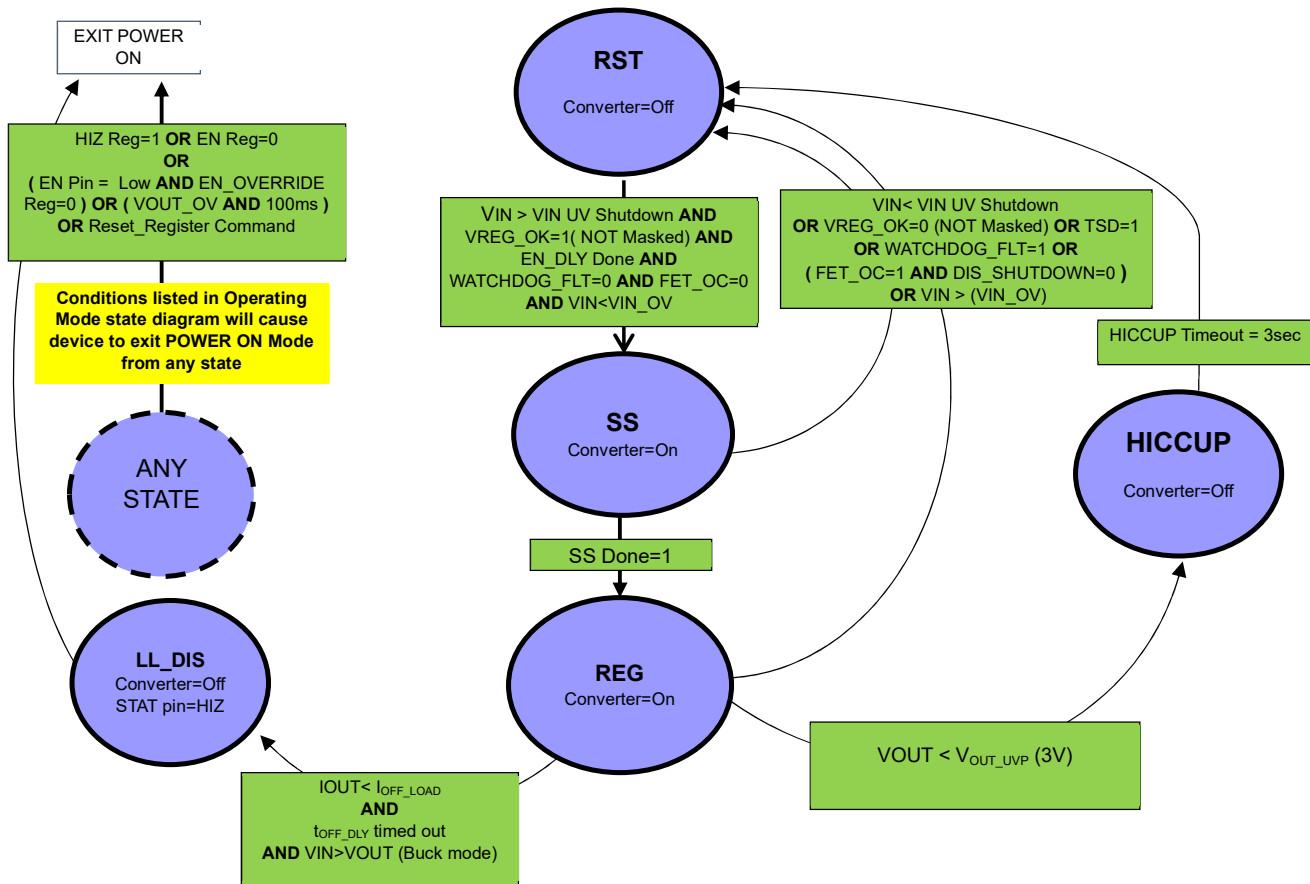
EXIT POWER ON

HIZ Reg=1 OR EN Reg=0
OR
( EN Pin = Low AND EN_OVERRIDE Reg=0 ) OR ( VOUT_OV AND 100ms )
OR Reset_Register Command

Conditions listed in Operating Mode state diagram will cause device to exit POWER ON Mode from any state

ANY STATE

LL_DIS
Converter=Off
STAT pin=HIZ

RST
Converter=Off

VIN > VIN UV Shutdown AND VREG_OK=1( NOT Masked) AND EN_DLY Done AND WATCHDOG_FLT=0 AND FET_OC=0 AND VIN<VIN_OV

VIN< VIN UV Shutdown
OR VREG_OK=0 (NOT Masked) OR TSD=1
OR WATCHDOG_FLT=1 OR
( FET_OC=1 AND DIS_SHUTDOWN=0 )
OR VIN > (VIN_OV)

HICCUP Timeout = 3sec

SS
Converter=On

HICCUP
Converter=Off

SS Done=1

REG
Converter=On

VOUT < $V_{OUT\_UVP}$ (3V)

IOUT< $I_{OFF\_LOAD}$
AND
$t_{OFF\_DLY}$ timed out
AND VIN>VOUT (Buck mode)